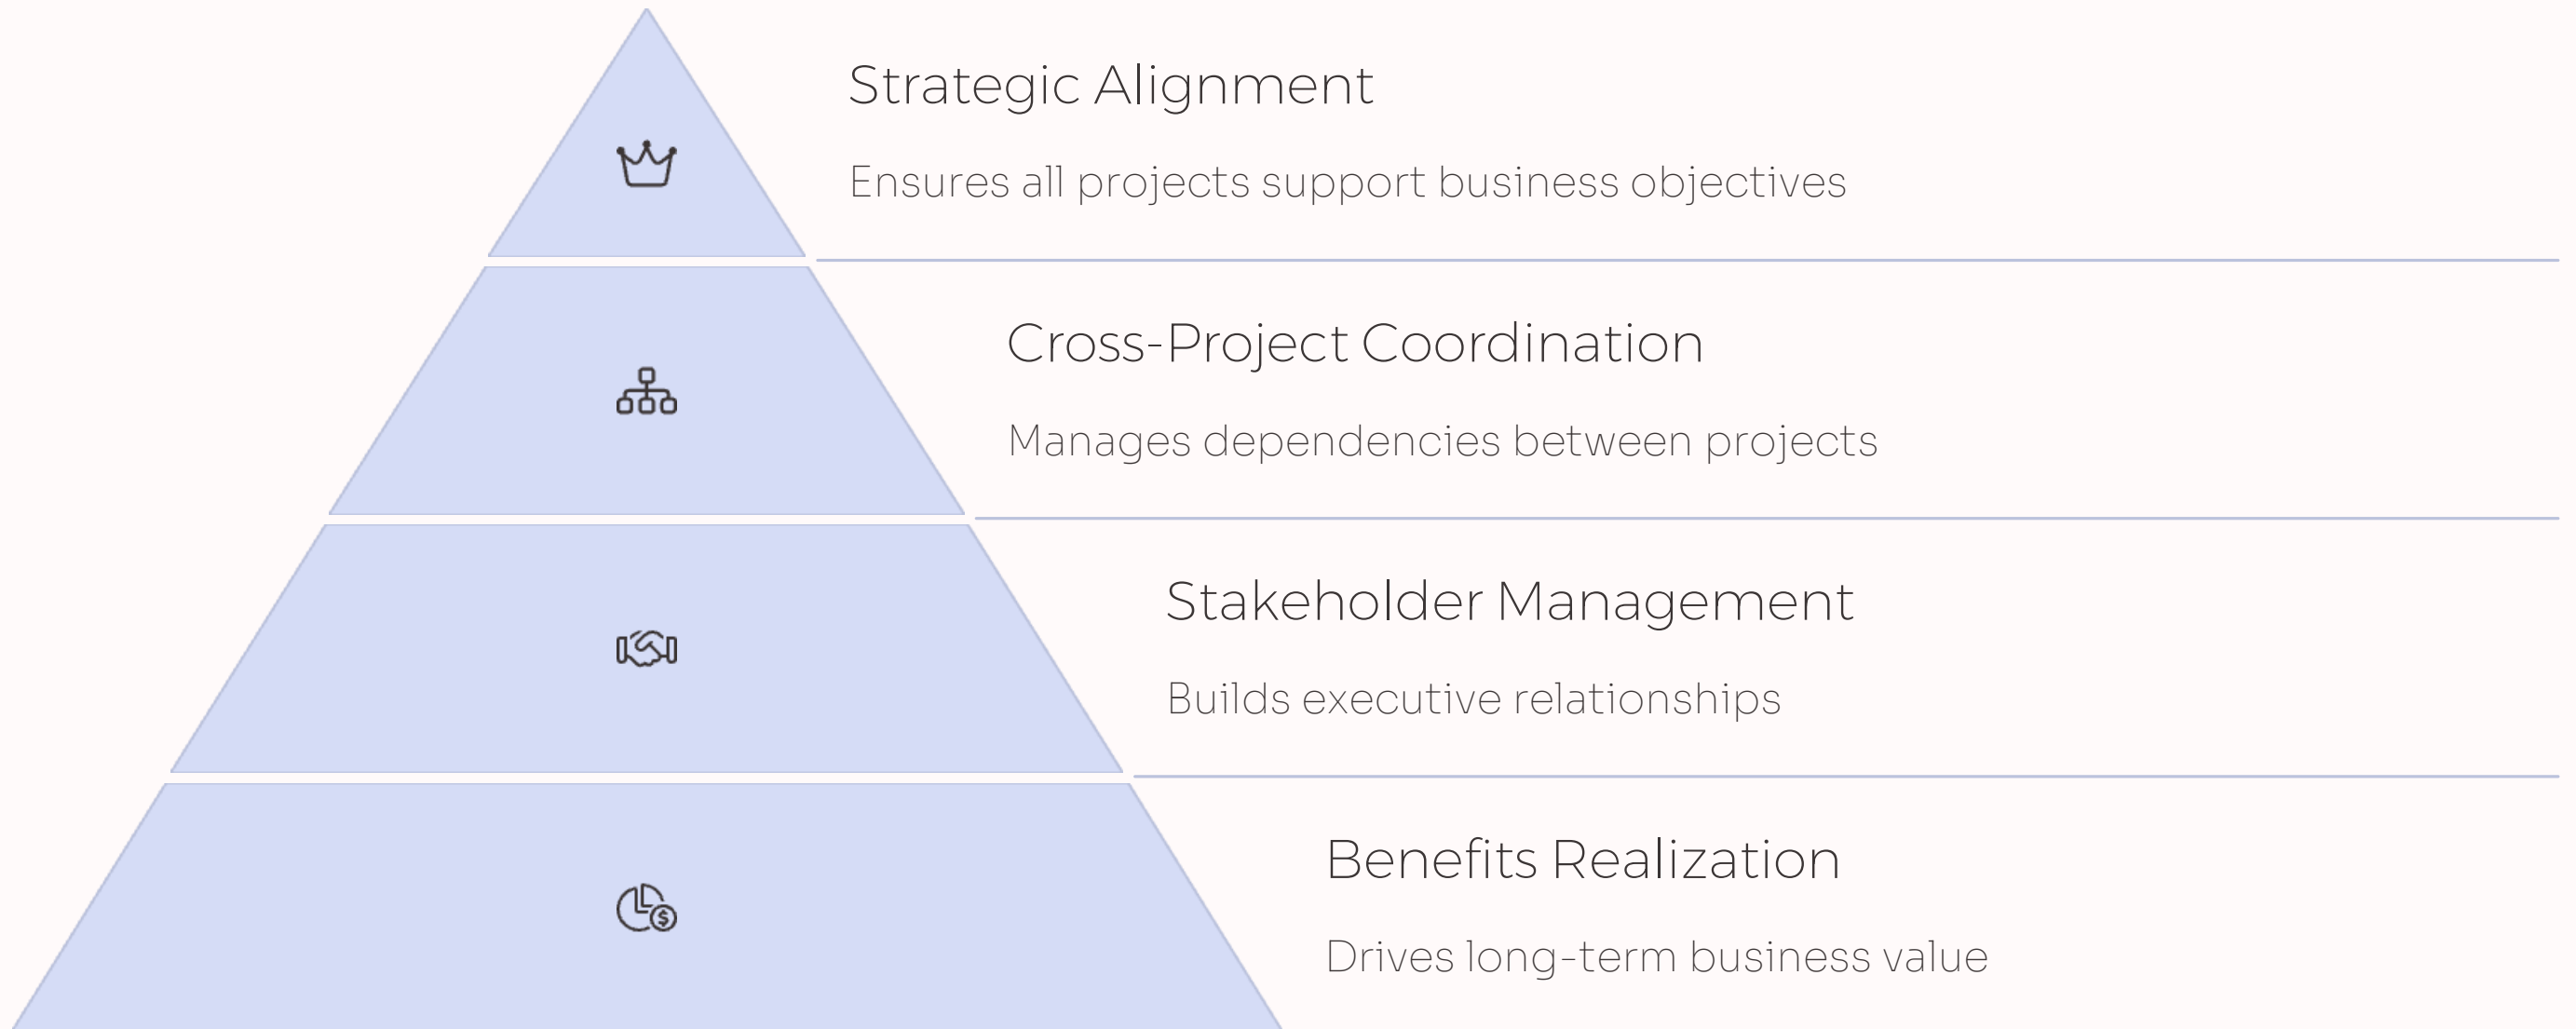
Strategic Alignment

Ensures all projects support business objectives

Cross-Project Coordination

Manages dependencies between projects

Stakeholder Management

Builds executive relationships

Benefits Realization

Drives long-term business value